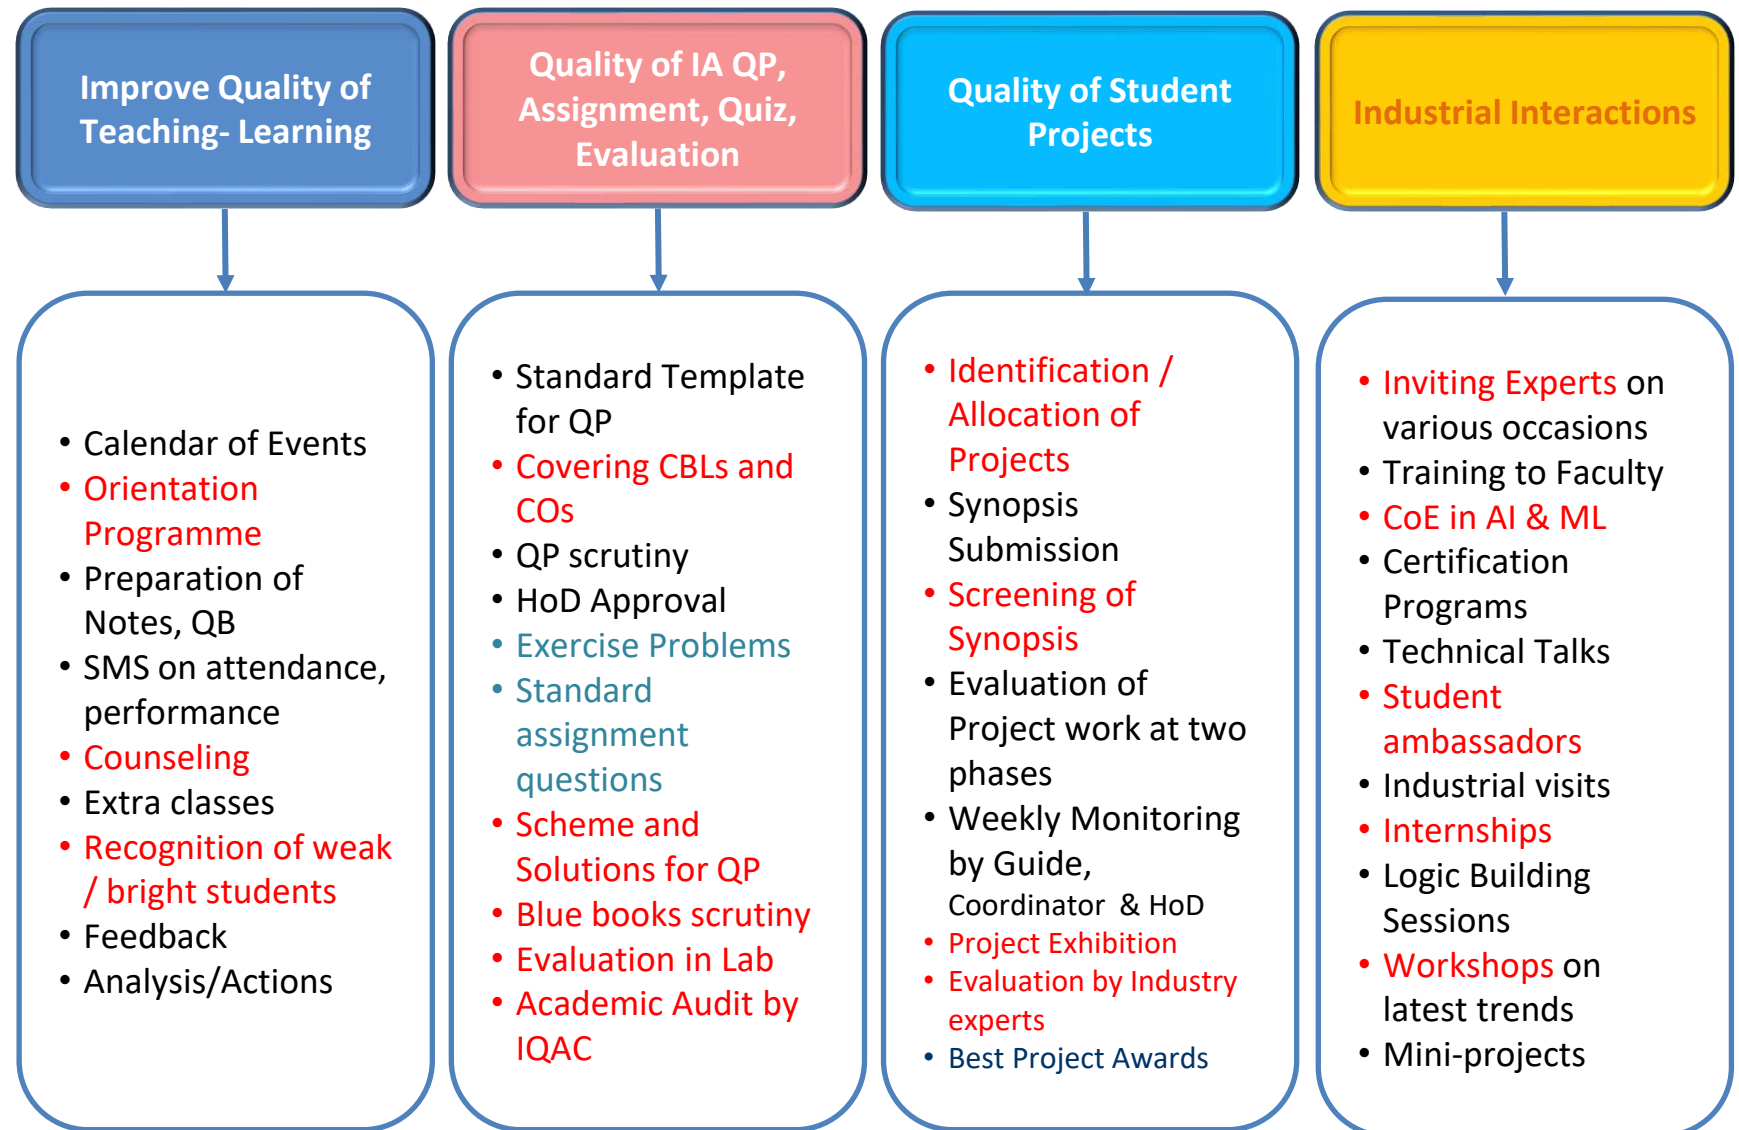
Improve Quality of Teaching- Learning

- Calendar of Events
- Orientation Programme
- Preparation of Notes, QB
- SMS on attendance, performance
- Counseling
- Extra classes
- Recognition of weak / bright students
- Feedback
- Analysis/Actions

Quality of IA QP, Assignment, Quiz, Evaluation

- Standard Template for QP
- Covering CBLs and COs
- QP scrutiny
- HoD Approval
- Exercise Problems
- Standard assignment questions
- Scheme and Solutions for QP
- Blue books scrutiny
- Evaluation in Lab
- Academic Audit by IQAC

Quality of Student Projects

- Identification / Allocation of Projects
- Synopsis Submission
- Screening of Synopsis
- Evaluation of Project work at two phases
- Weekly Monitoring by Guide, Coordinator & HoD
- Project Exhibition
- Evaluation by Industry experts
- Best Project Awards

Industrial Interactions

- Inviting Experts on various occasions
- Training to Faculty
- CoE in AI & ML
- Certification Programs
- Technical Talks
- Student ambassadors
- Industrial visits
- Internships
- Logic Building Sessions
- Workshops on latest trends
- Mini-projects